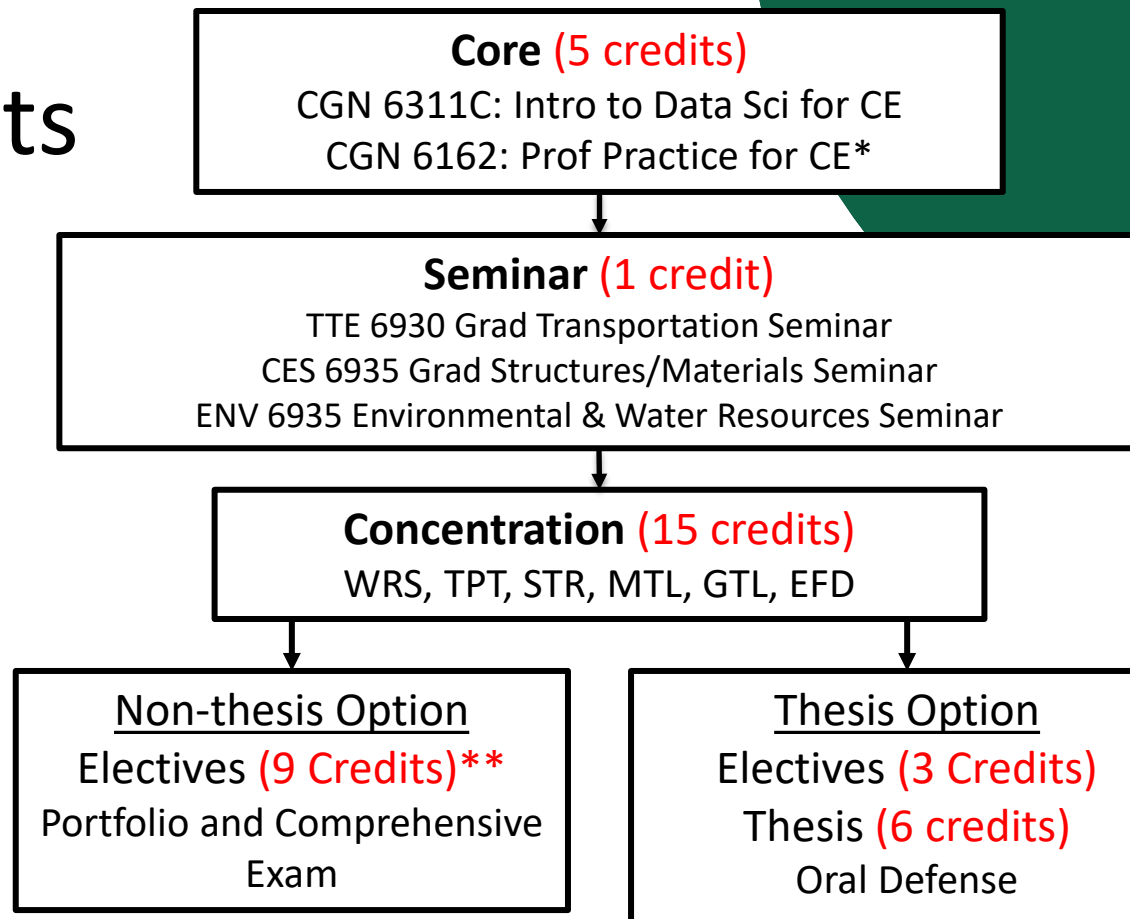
ts

**Core** (5 credits)
CGN 6311C: Intro to Data Sci for CE
CGN 6162: Prof Practice for CE*

**Seminar** (1 credit)
TTE 6930 Grad Transportation Seminar
CES 6935 Grad Structures/Materials Seminar
ENV 6935 Environmental & Water Resources Seminar

**Concentration** (15 credits)
WRS, TPT, STR, MTL, GTL, EFD

Non-thesis Option
Electives (9 Credits)**
Portfolio and Comprehensive Exam

Thesis Option
Electives (3 Credits)
Thesis (6 credits)
Oral Defense